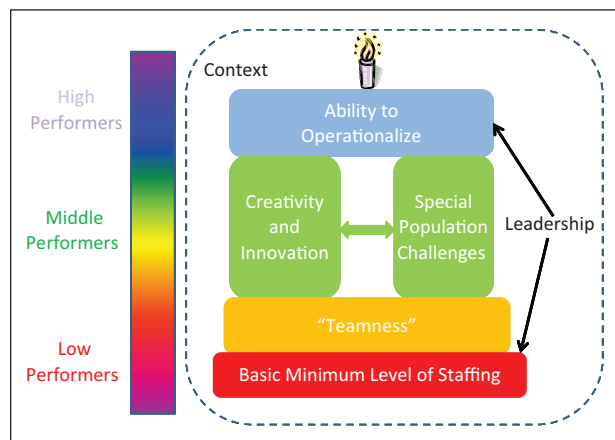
High Performers

Middle Performers

Low Performers

Context

Ability to Operationalize

Creativity and Innovation

Special Population Challenges

Leadership

“Teamness”

Basic Minimum Level of Staffing